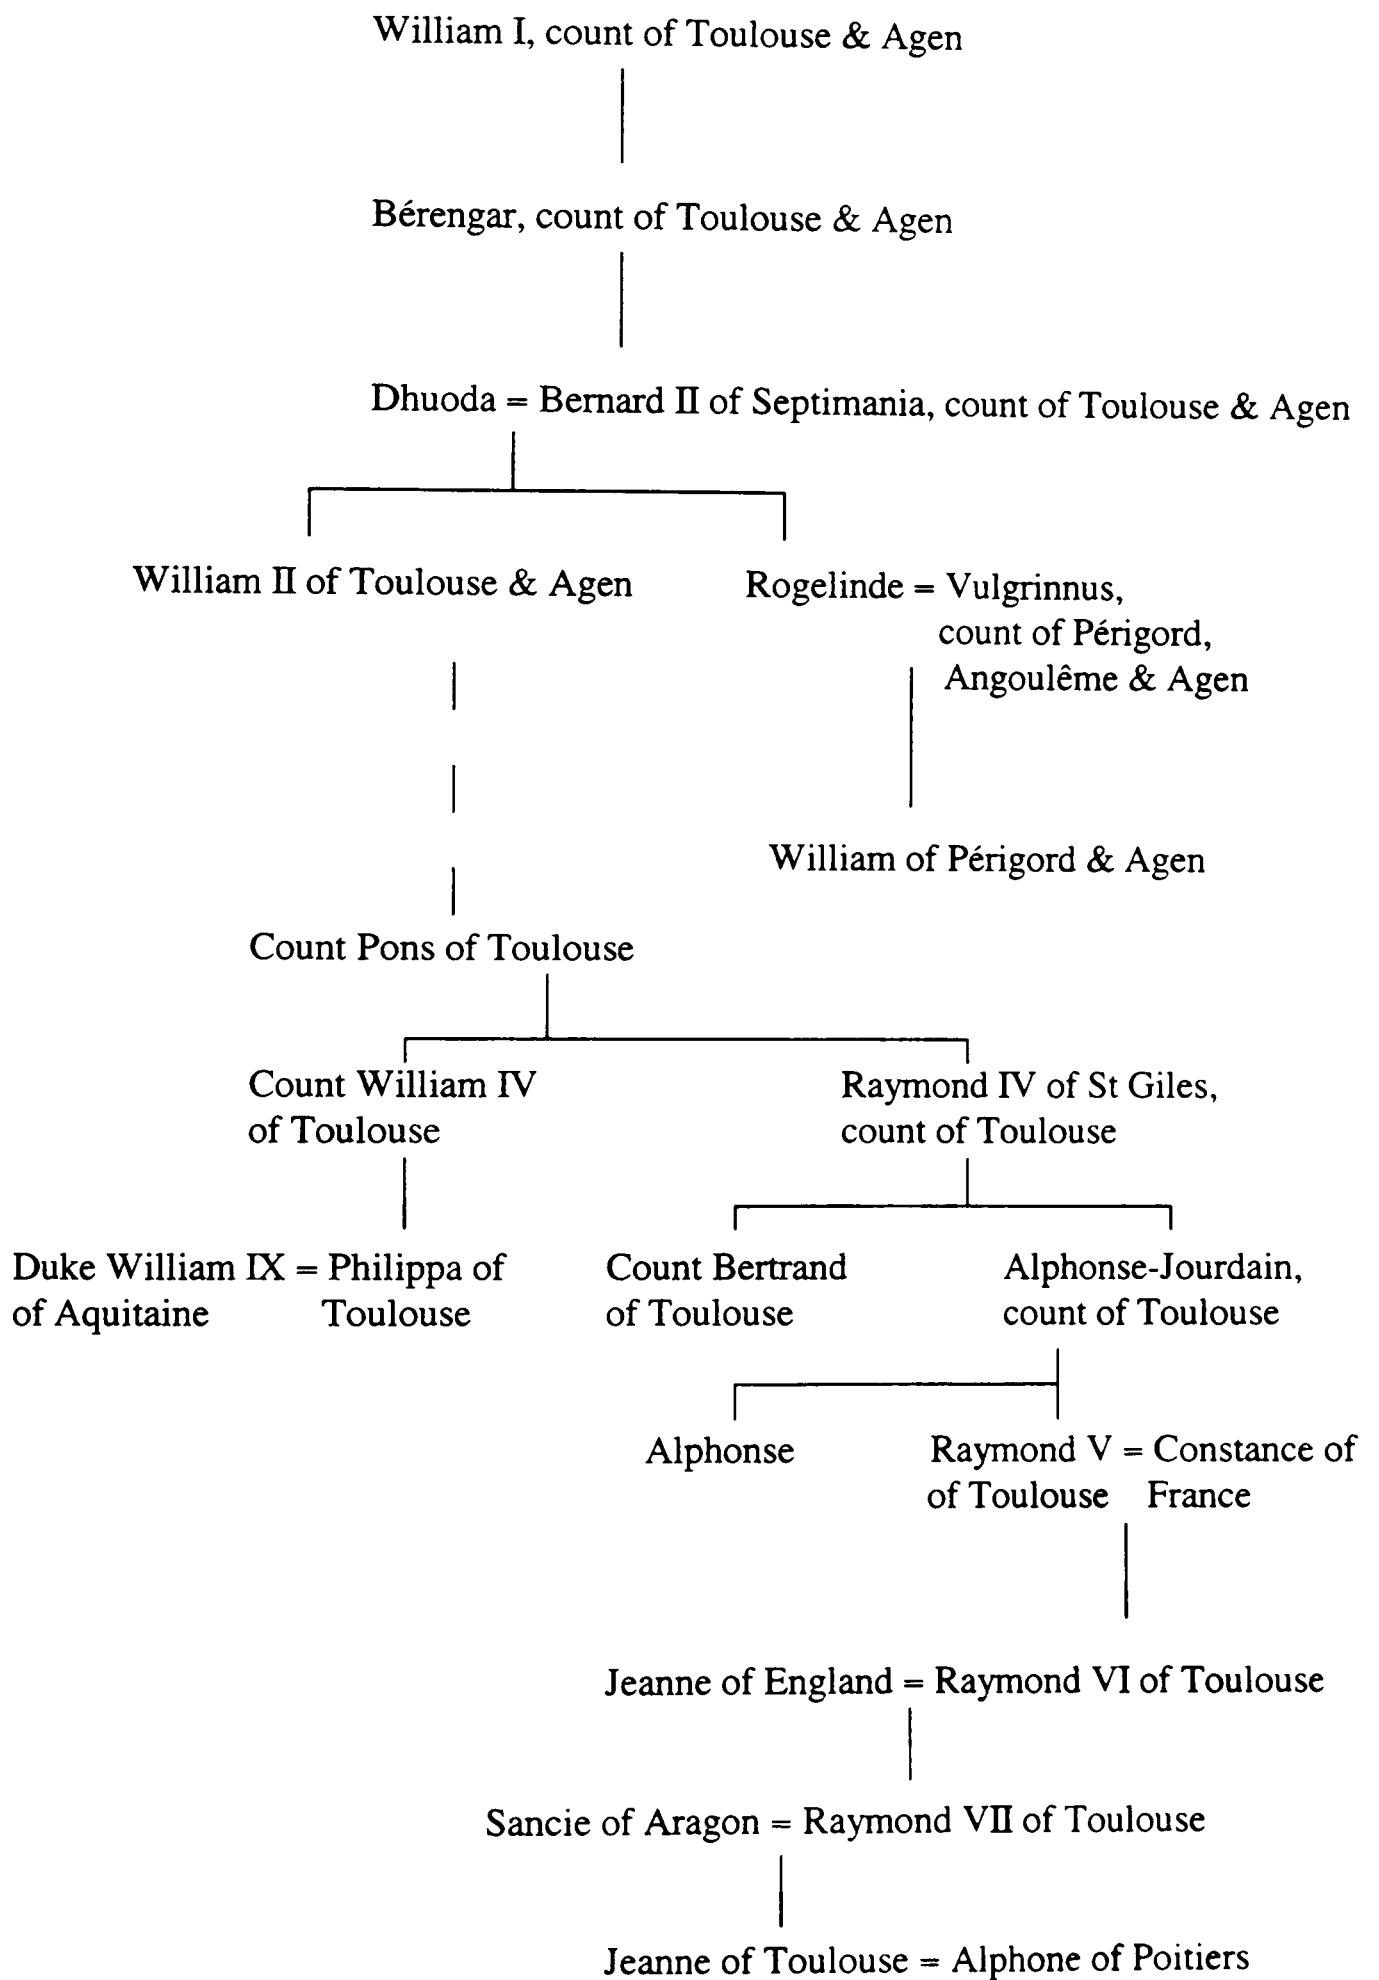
William I, count of Toulouse & Agen

Bérengar, count of Toulouse & Agen

Dhuoda = Bernard II of Septimania, count of Toulouse & Agen

William II of Toulouse & Agen

Rogelinde = Vulgrinnus, count of Périgord, Angoulême & Agen

William of Périgord & Agen

Count Pons of Toulouse

Count William IV of Toulouse

Raymond IV of St Giles, count of Toulouse

Duke William IX = Philippa of of Aquitaine Toulouse

Count Bertrand of Toulouse

Alphonse-Jourdain, count of Toulouse

Alphonse

Raymond V = Constance of of Toulouse France

Jeanne of England = Raymond VI of Toulouse

Sancie of Aragon = Raymond VII of Toulouse

Jeanne of Toulouse = Alphone of Poitiers